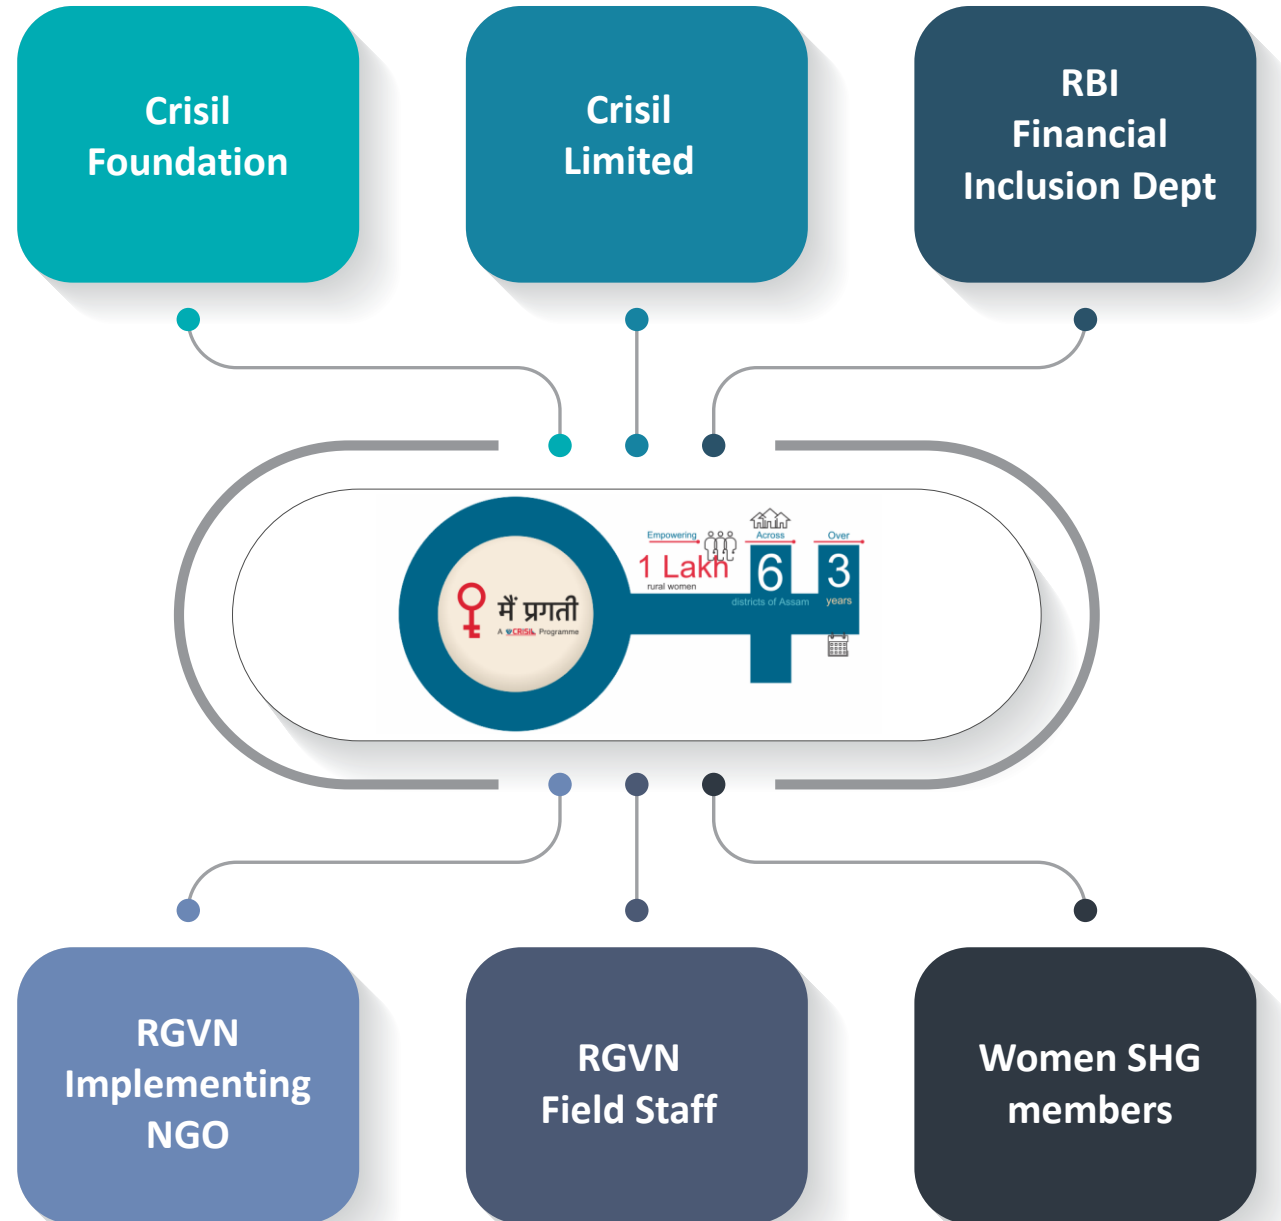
Crisil Foundation

Crisil Limited

RBI Financial Inclusion Dept

मैं प्रगती
A CRISIL Programme

Empowering
1 Lakh
rural women

Across
6
districts of Assam

Over
3
years

RGVN Implementing NGO

RGVN Field Staff

Women SHG members